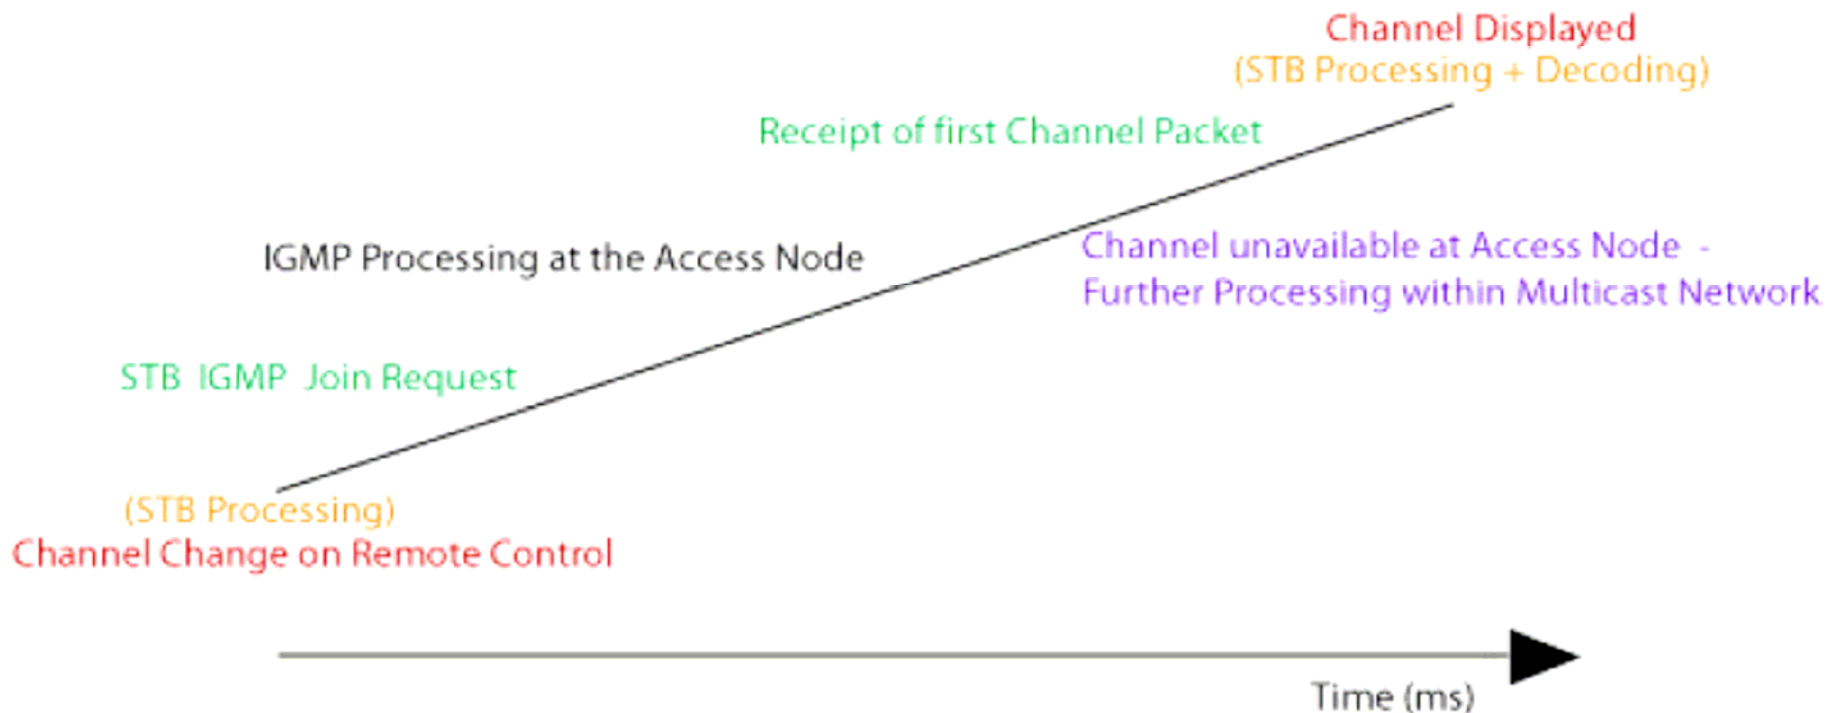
Channel Displayed
(STB Processing + Decoding)

Receipt of first Channel Packet

IGMP Processing at the Access Node

Channel unavailable at Access Node -
Further Processing within Multicast Network

STB IGMP Join Request

(STB Processing)
Channel Change on Remote Control

Time (ms)